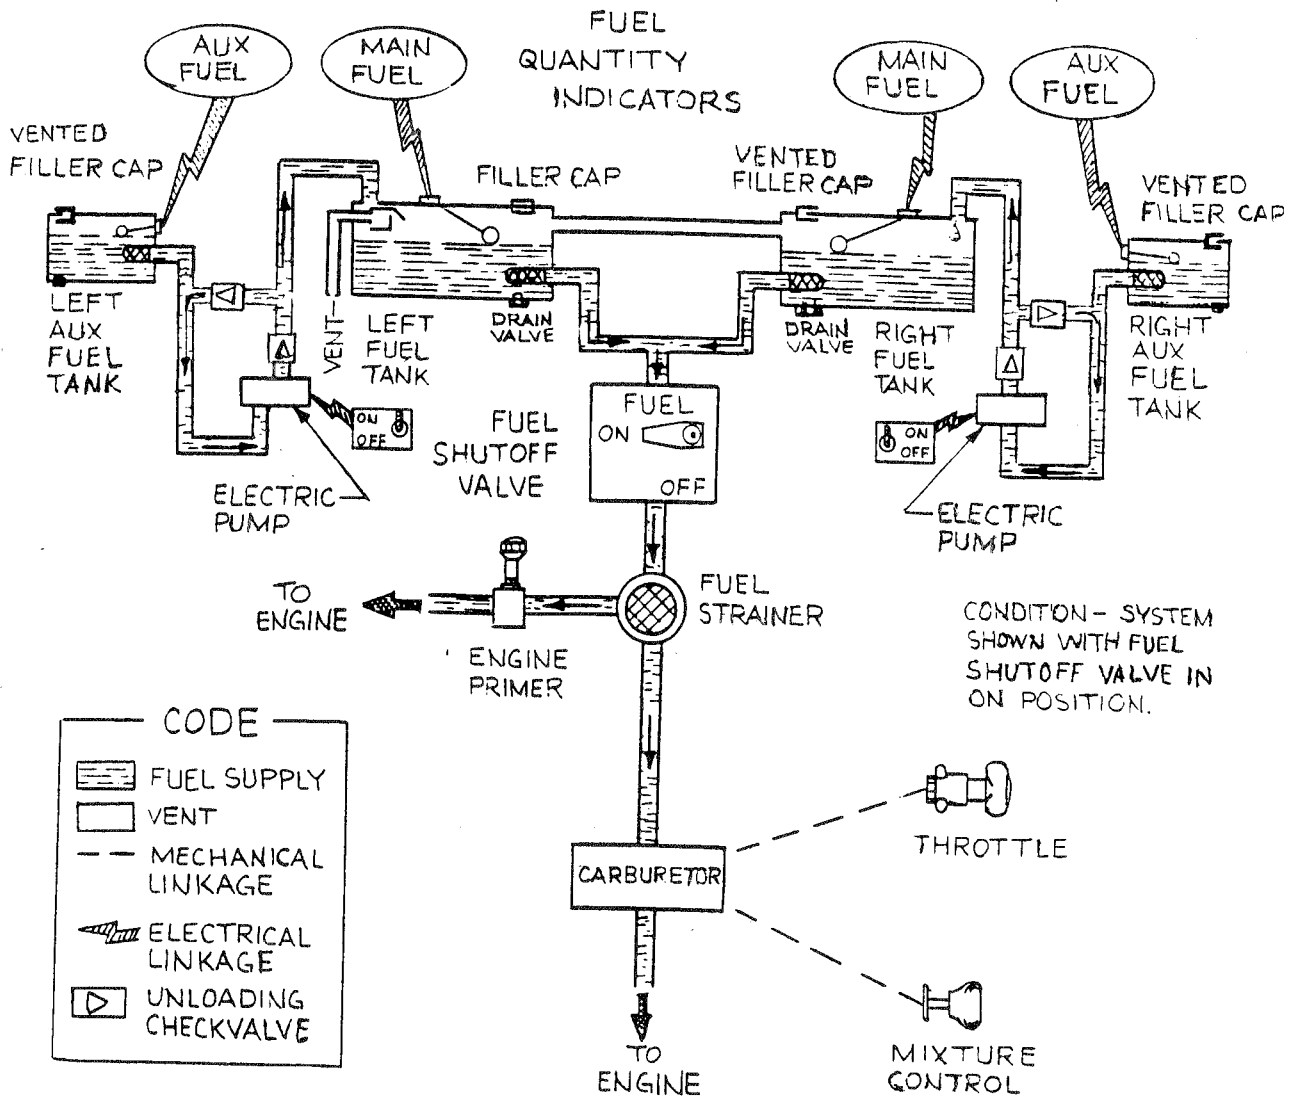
FUEL QUANTITY INDICATORS

AUX FUEL

MAIN FUEL

MAIN FUEL

AUX FUEL

VENTED FILLER CAP

FILLER CAP

VENTED FILLER CAP

VENTED FILLER CAP

LEFT AUX FUEL TANK

VENT

LEFT FUEL TANK

DRAIN VALVE

DRAIN VALVE

RIGHT FUEL TANK

RIGHT AUX FUEL TANK

ON OFF

FUEL SHUTOFF VALVE

FUEL
ON
OFF

ON OFF

ELECTRIC PUMP

ELECTRIC PUMP

TO ENGINE

FUEL STRAINER

ENGINE PRIMER

CONDITION - SYSTEM SHOWN WITH FUEL SHUTOFF VALVE IN ON POSITION.

CODE
FUEL SUPPLY
VENT
MECHANICAL LINKAGE
ELECTRICAL LINKAGE
UNLOADING CHECKVALVE

CARBURETOR

THROTTLE

TO ENGINE

MIXTURE CONTROL